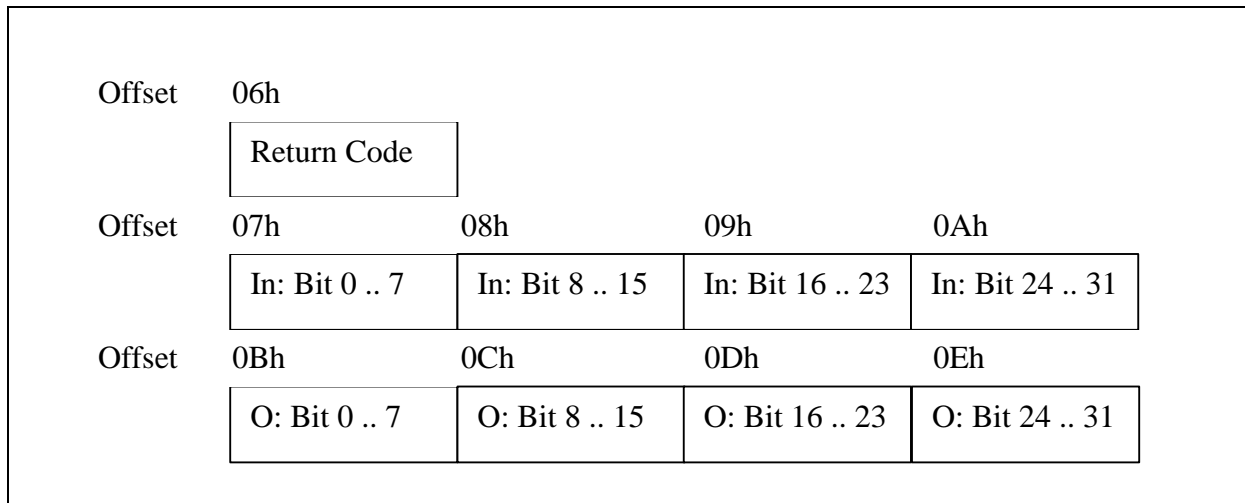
| Offset | 06h | | | |
|---|---|---|---|---|
| | Return Code | | | |
| Offset | 07h | 08h | 09h | 0Ah |
| | In: Bit 0 .. 7 | In: Bit 8 .. 15 | In: Bit 16 .. 23 | In: Bit 24 .. 31 |
| Offset | 0Bh | 0Ch | 0Dh | 0Eh |
| | O: Bit 0 .. 7 | O: Bit 8 .. 15 | O: Bit 16 .. 23 | O: Bit 24 .. 31 |